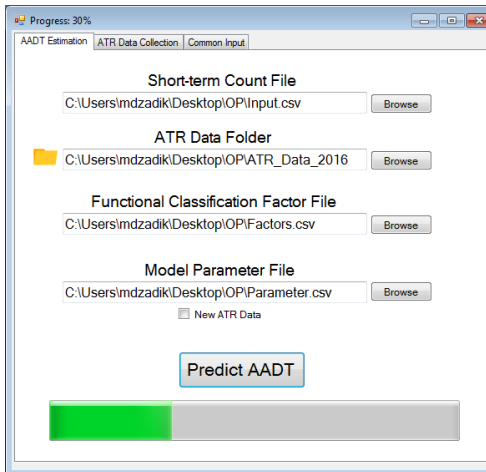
Progress: 30%

AADT Estimation | ATR Data Collection | Common Input

Short-term Count File

C:\Users\mdzadik\Desktop\OP\Input.csv

Browse

ATR Data Folder

C:\Users\mdzadik\Desktop\OP\ATR_Data_2016

Browse

Functional Classification Factor File

C:\Users\mdzadik\Desktop\OP\Factors.csv

Browse

Model Parameter File

C:\Users\mdzadik\Desktop\OP\Parameter.csv

Browse

New ATR Data

Predict AADT